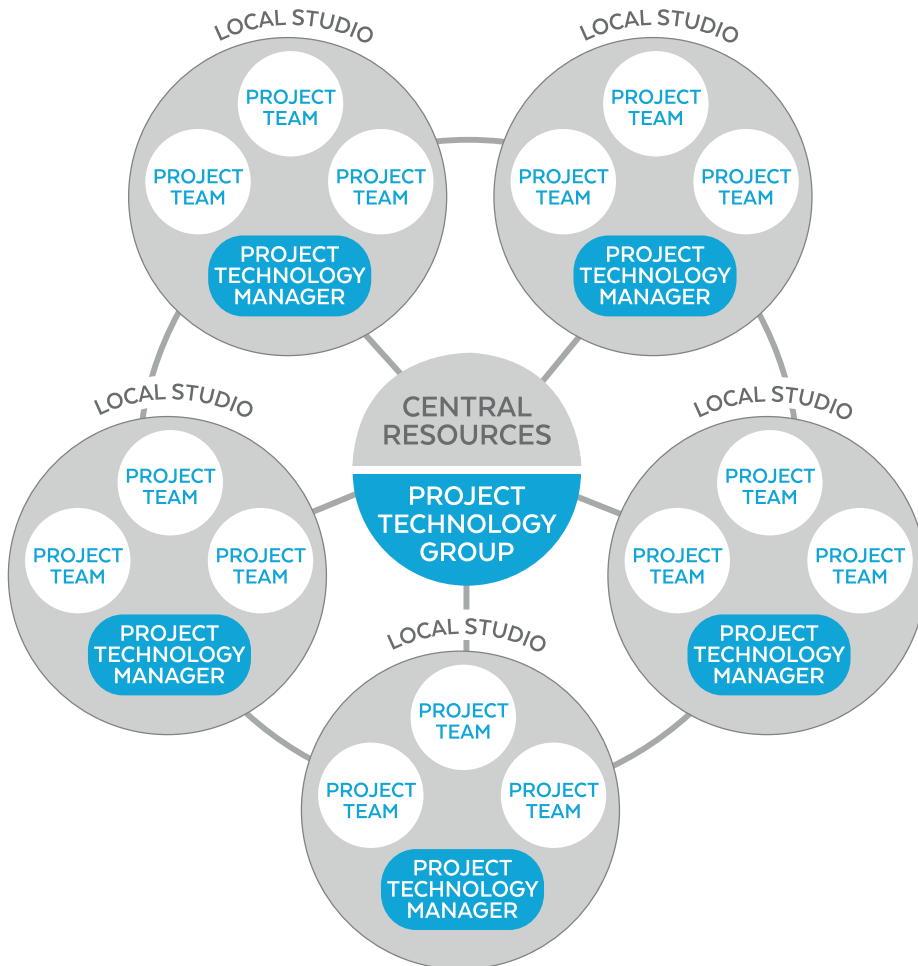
LOCAL STUDIO

PROJECT TEAM

PROJECT TEAM

PROJECT TEAM

PROJECT TECHNOLOGY MANAGER

LOCAL STUDIO

PROJECT TEAM

PROJECT TEAM

PROJECT TEAM

PROJECT TECHNOLOGY MANAGER

LOCAL STUDIO

PROJECT TEAM

PROJECT TEAM

PROJECT TEAM

PROJECT TECHNOLOGY MANAGER

CENTRAL RESOURCES

PROJECT TECHNOLOGY GROUP

LOCAL STUDIO

PROJECT TEAM

PROJECT TEAM

PROJECT TEAM

PROJECT TECHNOLOGY MANAGER

LOCAL STUDIO

PROJECT TEAM

PROJECT TEAM

PROJECT TEAM

PROJECT TECHNOLOGY MANAGER